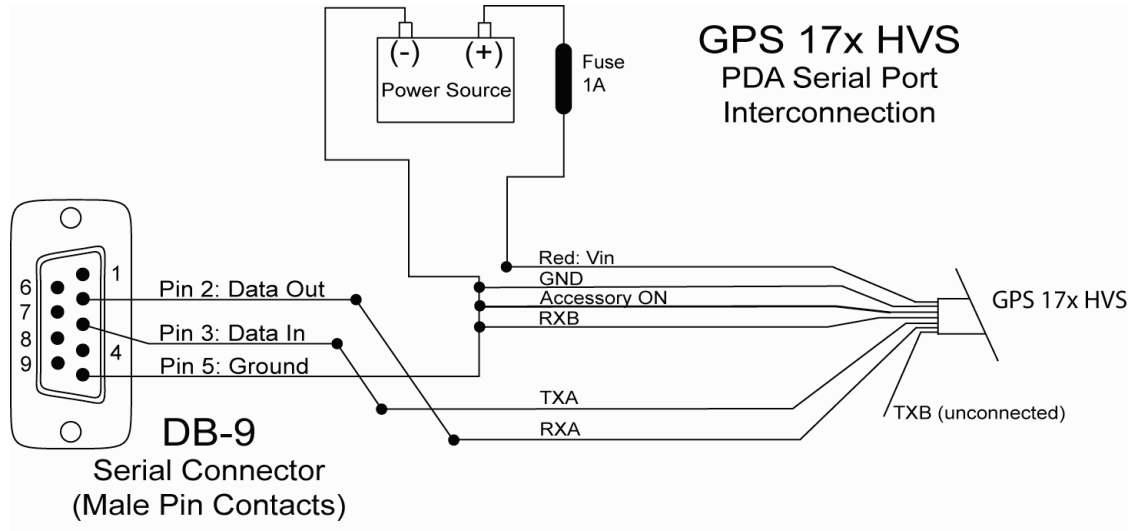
GPS 17x HVS
PDA Serial Port
Interconnection

(-)
(+)
Power Source

Fuse
1A

1
6
7
8
9
4

Pin 2: Data Out
Pin 3: Data In
Pin 5: Ground

Red: Vin
GND
Accessory ON
RXB

GPS 17x HVS

TXA
RXA
TXB (unconnected)

DB-9
Serial Connector
(Male Pin Contacts)